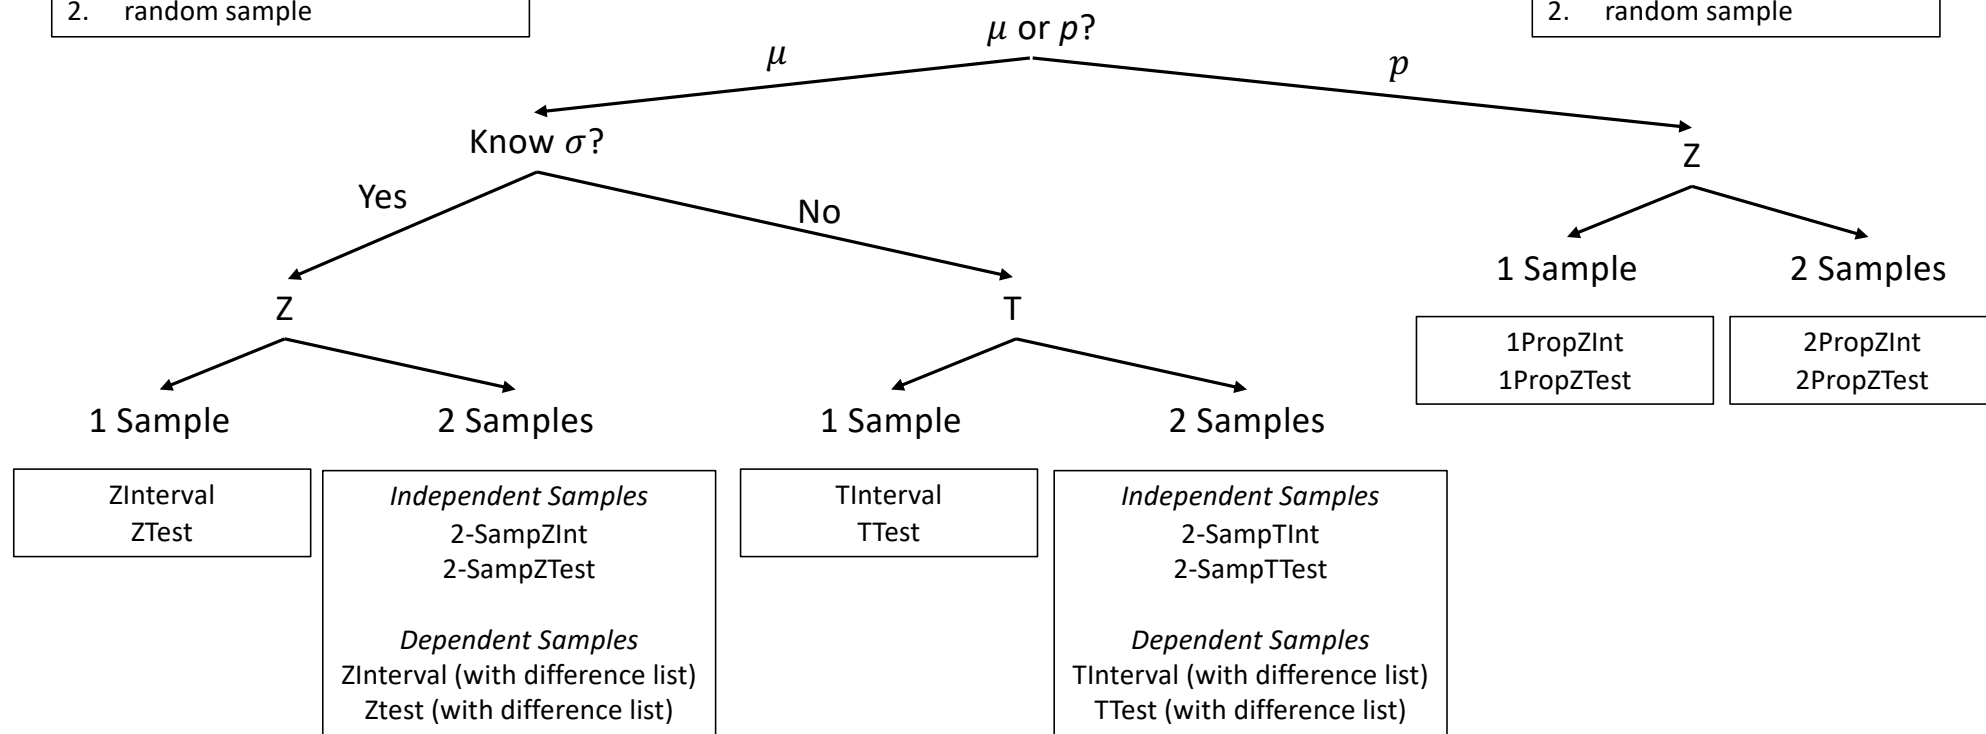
2. random sample

2. random sample

$\mu$ or $p$?

$\mu$

$p$

Know $\sigma$?

Yes

No

Z

T

1 Sample

2 Samples

1 Sample

2 Samples

ZInterval
ZTest

*Independent Samples*
2-SampZInt
2-SampZTest

*Dependent Samples*
ZInterval (with difference list)
Ztest (with difference list)

TInterval
TTest

*Independent Samples*
2-SampTInt
2-SampTTest

*Dependent Samples*
TInterval (with difference list)
TTest (with difference list)

Z

1 Sample

2 Samples

1PropZInt
1PropZTest

2PropZInt
2PropZTest